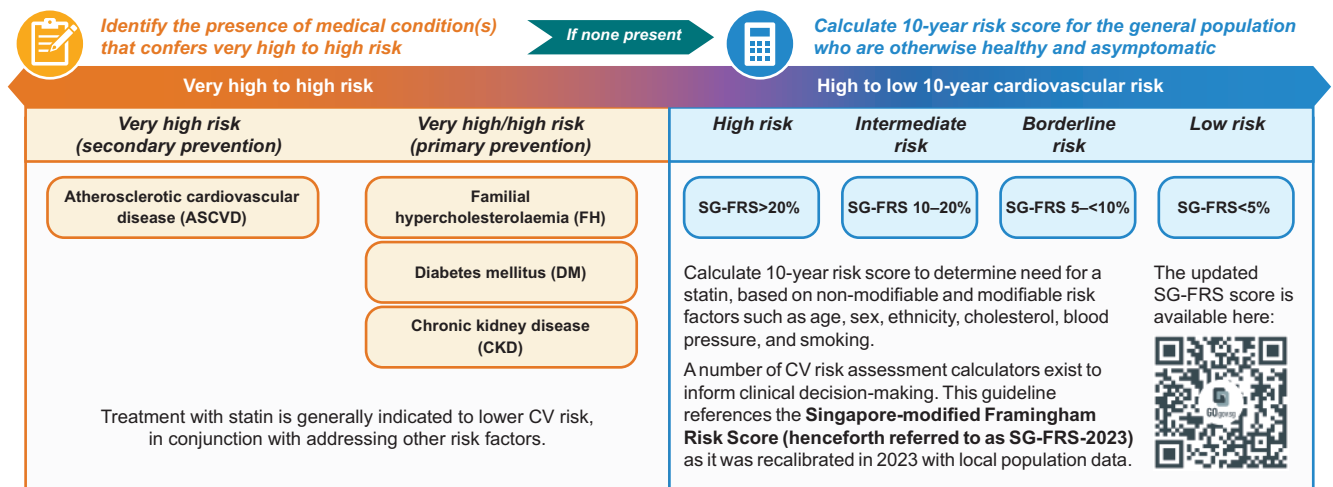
Identify the presence of medical condition(s) that confers very high to high risk

If none present

Calculate 10-year risk score for the general population who are otherwise healthy and asymptomatic

Very high to high risk

High to low 10-year cardiovascular risk

Very high risk (secondary prevention)

Very high/high risk (primary prevention)

High risk

Intermediate risk

Borderline risk

Low risk

Atherosclerotic cardiovascular disease (ASCVD)

Familial hypercholesterolaemia (FH)

Diabetes mellitus (DM)

Chronic kidney disease (CKD)

SG-FRS>20%

SG-FRS 10–20%

SG-FRS 5–<10%

SG-FRS<5%

Calculate 10-year risk score to determine need for a statin, based on non-modifiable and modifiable risk factors such as age, sex, ethnicity, cholesterol, blood pressure, and smoking.

A number of CV risk assessment calculators exist to inform clinical decision-making. This guideline references the **Singapore-modified Framingham Risk Score (henceforth referred to as SG-FRS-2023)** as it was recalibrated in 2023 with local population data.

The updated SG-FRS score is available here:

GO.gov.sg

Treatment with statin is generally indicated to lower CV risk, in conjunction with addressing other risk factors.